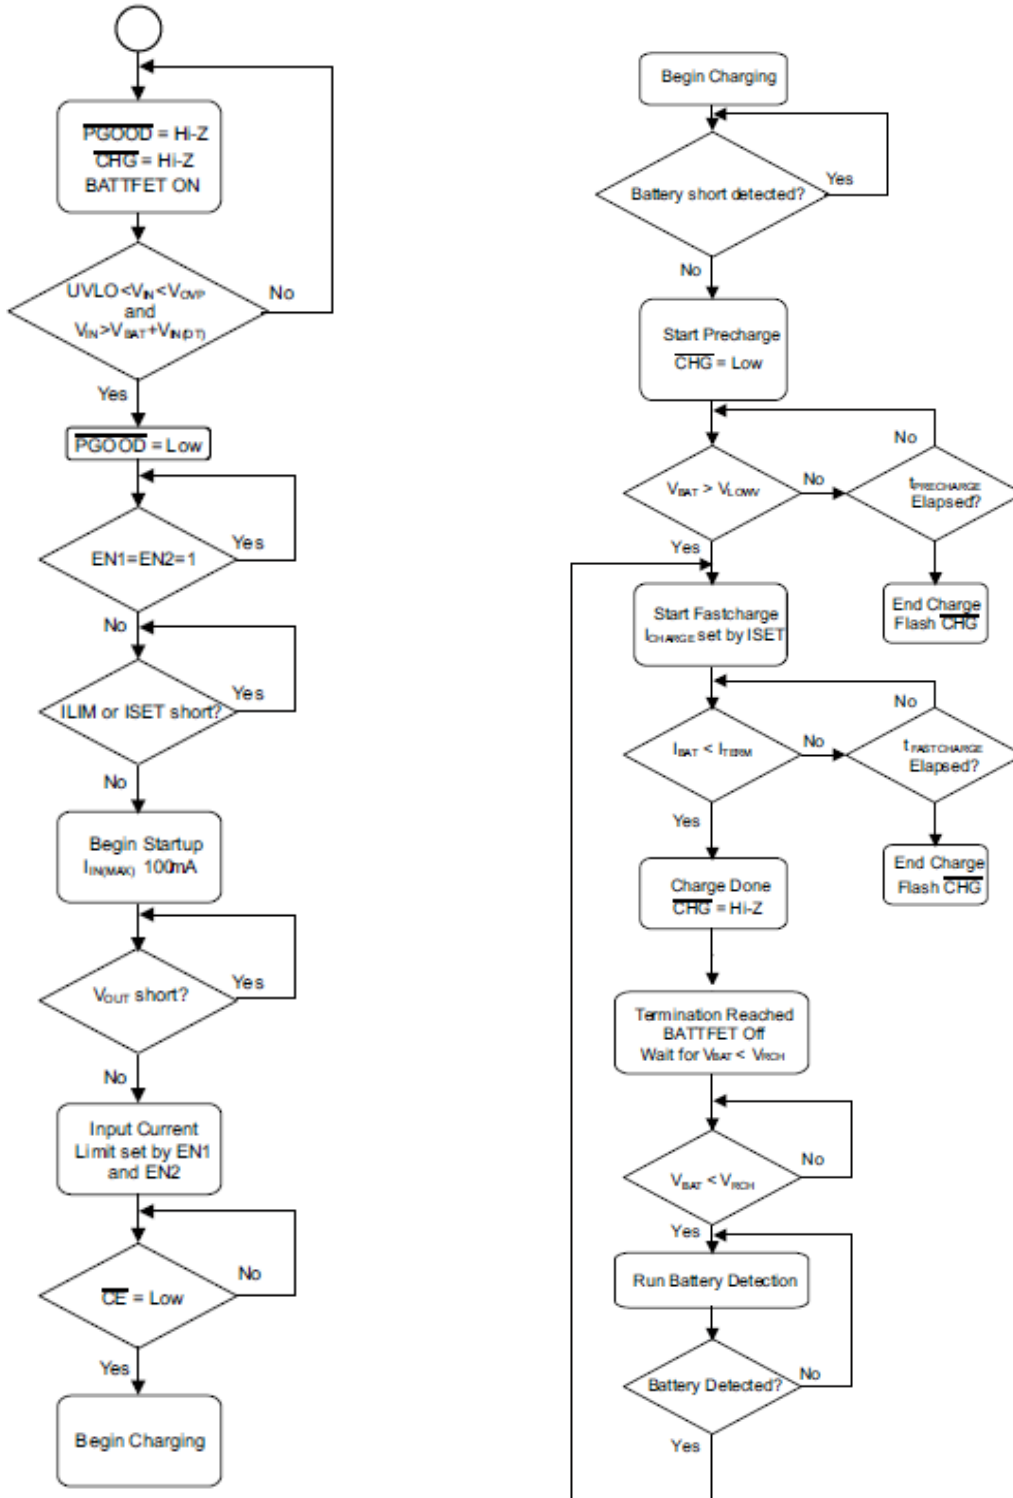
$\overline{PGOOD}$ = Hi-Z
$\overline{CHG}$ = Hi-Z
BATTFET ON

UVLO < $V_{IN}$ < $V_{OVP}$ and $V_{IN}$ > $V_{BAT}$ + $V_{IN(DT)}$

No

Yes

$\overline{PGOOD}$ = Low

EN1=EN2=1

Yes

No

ILIM or ISET short?

Yes

No

Begin Startup
$I_{IN(MAX)}$ 100mA

$V_{OUT}$ short?

Yes

No

Input Current Limit set by EN1 and EN2

$\overline{CE}$ = Low

No

Yes

Begin Charging

Begin Charging

Battery short detected?

Yes

No

Start Precharge
$\overline{CHG}$ = Low

No

$V_{BAT}$ > $V_{LOWV}$

No

$t_{PRECHARGE}$ Elapsed?

Yes

End Charge
Flash $\overline{CHG}$

Start Fastcharge
$I_{CHARGE}$ set by ISET

No

$I_{BAT}$ < $I_{TERM}$

No

$t_{FASTCHARGE}$ Elapsed?

Yes

End Charge
Flash $\overline{CHG}$

Charge Done
$\overline{CHG}$ = Hi-Z

Termination Reached
BATTFET Off
Wait for $V_{BAT}$ < $V_{RCH}$

$V_{BAT}$ < $V_{RCH}$

No

Yes

Run Battery Detection

Battery Detected?

No

Yes